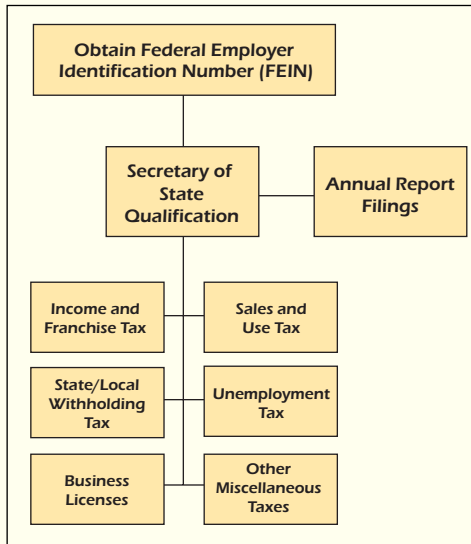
Obtain Federal Employer Identification Number (FEIN)

Secretary of State Qualification

Annual Report Filings

Income and Franchise Tax

Sales and Use Tax

State/Local Withholding Tax

Unemployment Tax

Business Licenses

Other Miscellaneous Taxes